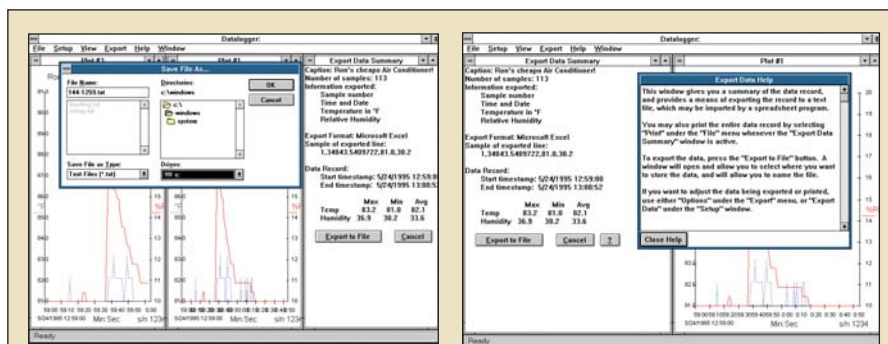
Datalogger

File Setup View Export Help Window

Plot #2

Plot #1

Save File As...

File Name:
144-1259.txt

Directories:
c:\windows

OK

Cancel

c:\
windows
system

Save File as Type:
Text Files (*.txt)

Drives:
c:

Export Data Summary

Caption: Ron's cheapo Air Conditioner!
Number of samples: 113
Information exported:
Sample number
Time and Date
Temperature in °F
Relative Humidity

Export Format: Microsoft Excel
Sample of exported line:
1,34843.5409722,81.0,30.2

Data Record:
Start timestamp: 5/24/1995 12:59:00
End timestamp: 5/24/1995 13:00:52

| | Max | Min | Avg |
|---|---|---|---|
| Temp | 83.2 | 81.0 | 82.1 |
| Humidity | 36.9 | 30.2 | 33.6 |

Export to File

Cancel

Min:Sec

s/n 123

Ready

Datalogger

File Setup View Export Help Window

Export Data Summary

Plot #1

Caption: Ron's cheapo Air Conditioner!
Number of samples: 113
Information exported:
Sample number
Time and Date
Temperature in °F
Relative Humidity

Export Format: Microsoft Excel
Sample of exported line:
1,34843.5409722,81.0,30.2

Data Record:
Start timestamp: 5/24/1995 12:59:00
End timestamp: 5/24/1995 13:00:52

| | Max | Min | Avg |
|---|---|---|---|
| Temp | 83.2 | 81.0 | 82.1 |
| Humidity | 36.9 | 30.2 | 33.6 |

Export to File

Cancel

?

Export Data Help

This window gives you a summary of the data record, and provides a means of exporting the record to a text file, which may be imported by a spreadsheet program.

You may also print the entire data record by selecting "Print" under the "File" menu whenever the "Export Data Summary" window is active.

To export the data, press the "Export to File" button. A window will open and allow you to select where you want to store the data, and will allow you to name the file.

If you want to adjust the data being exported or printed, use either "Options" under the "Export" menu, or "Export Data" under the "Setup" window.

Close Help

Min:Sec

s/n 123

Ready